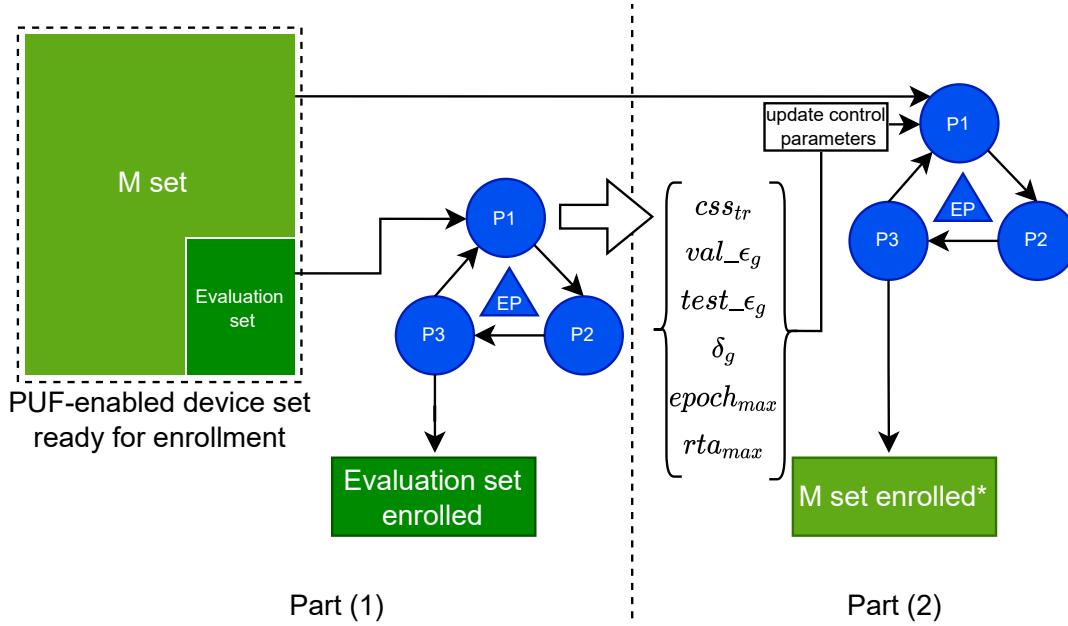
M set

Evaluation set

PUF-enabled device set ready for enrollment

P1

EP

P3

P2

Evaluation set enrolled

$css_{tr}$
$val\_\epsilon_g$
$test\_\epsilon_g$
$\delta_g$
$epoch_{max}$
$rta_{max}$

update control parameters

P1

EP

P3

P2

M set enrolled*

Part (1)

Part (2)